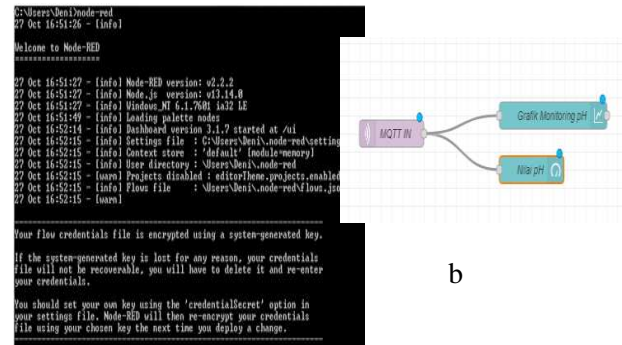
C:\Users\Deni>node-red
27 Oct 16:51:26 - [info]

Welcome to Node-RED
===================

27 Oct 16:51:27 - [info] Node-RED version: v2.2.2
27 Oct 16:51:27 - [info] Node.js version: v13.14.0
27 Oct 16:51:27 - [info] Windows_NT 6.1.7601 ia32 LE
27 Oct 16:51:49 - [info] Loading palette nodes
27 Oct 16:52:14 - [info] Dashboard version 3.1.7 started at /ui
27 Oct 16:52:15 - [info] Settings file : C:\Users\Deni\.node-red\setting
27 Oct 16:52:15 - [info] Context store : 'default' [module=memory]
27 Oct 16:52:15 - [info] User directory : \Users\Deni\.node-red
27 Oct 16:52:15 - [warn] Projects disabled : editorTheme.projects.enabled
27 Oct 16:52:15 - [info] Flows file : \Users\Deni\.node-red\flows.jso
27 Oct 16:52:15 - [warn]

---------------------------------------------------------------------
Your flow credentials file is encrypted using a system-generated key.

If the system-generated key is lost for any reason, your credentials file will not be recoverable, you will have to delete it and re-enter your credentials.

You should set your own key using the 'credentialSecret' option in your settings file. Node-RED will then re-encrypt your credentials file using your chosen key the next time you deploy a change.
---------------------------------------------------------------------

MQTT IN

Grafik Monitoring pH

Nilai pH

b